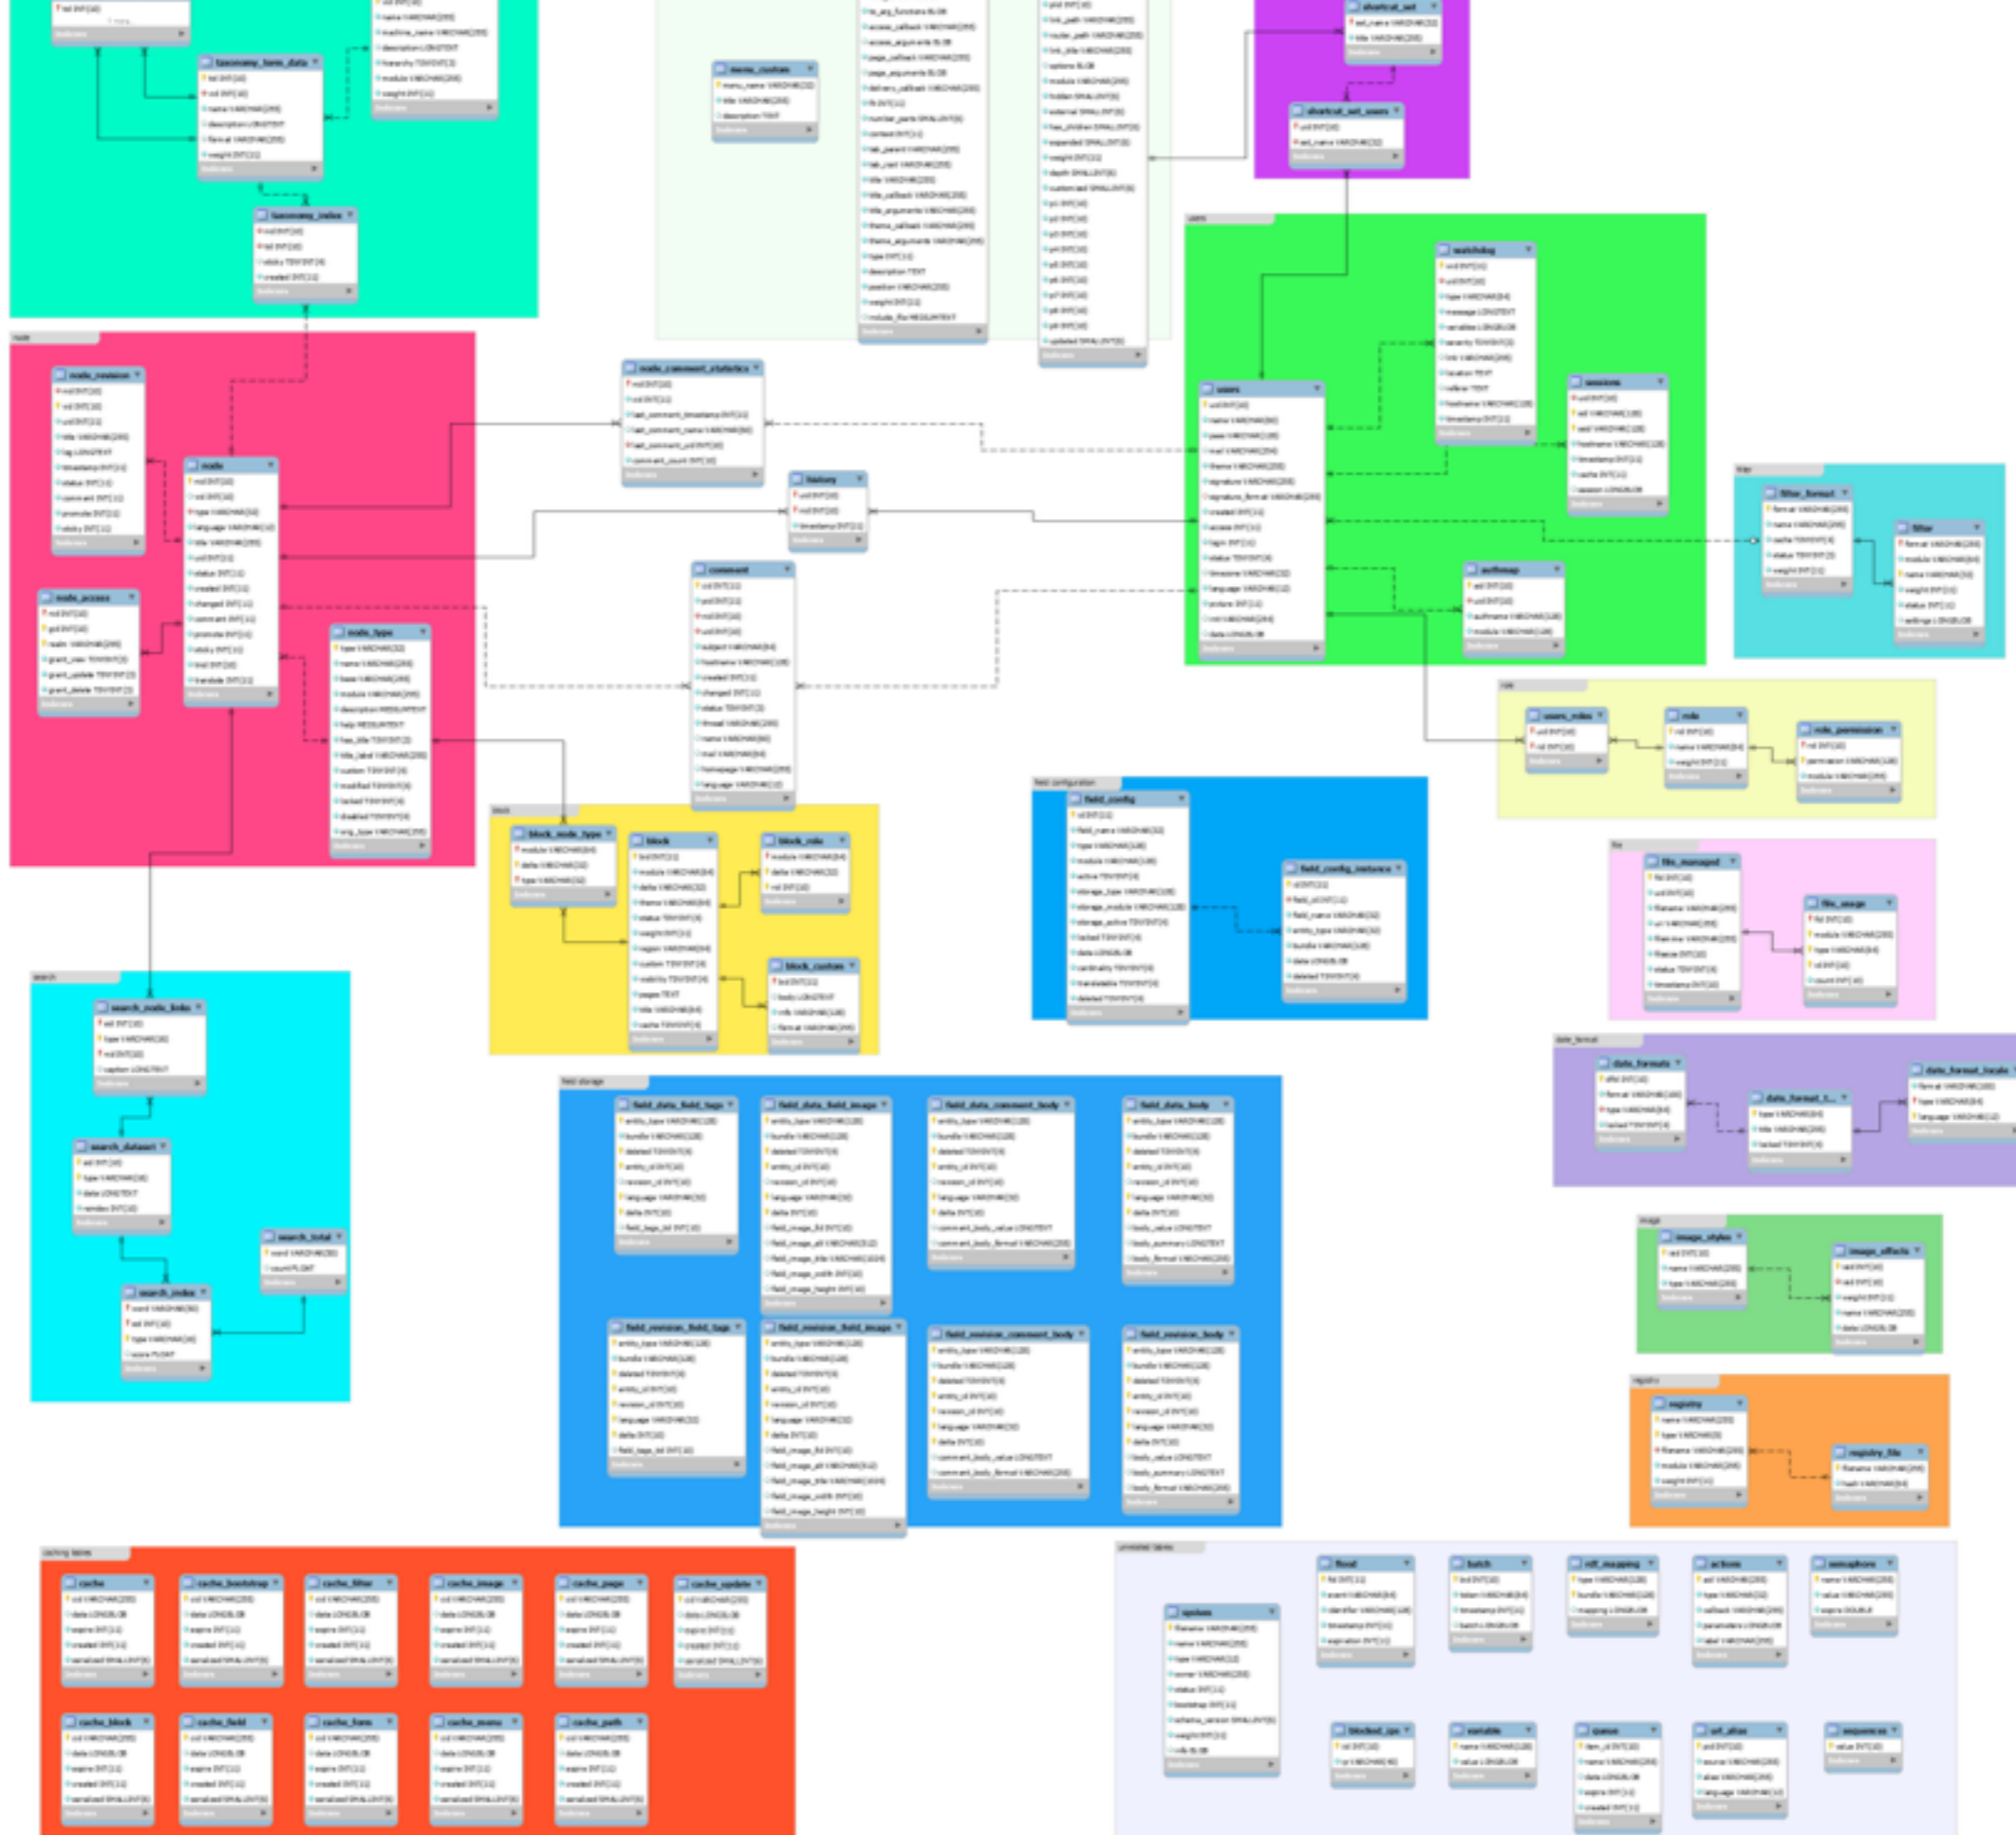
taxonomy_term_data

taxonomy_index

menu_custom

shortcut_set

shortcut_set_users

users

watchdog

sessions

authmap

node

node_revision

node_access

node_type

node_comment_statistics

history

comment

filter_format

filter

users_roles

role

role_permission

field_config

field_config_instance

block_node_type

block

block_role

block_custom

file_managed

file_usage

search_node_links

search_dataset

search_total

search_index

date_formats

date_format_t...

date_format_locale

field_data_field_tags

field_data_field_image

field_data_comment_body

field_data_body

field_revision_field_tags

field_revision_field_image

field_revision_comment_body

field_revision_body

image_styles

image_effects

registry

registry_file

cache

cache_bootstrap

cache_filter

cache_image

cache_page

cache_update

cache_block

cache_field

cache_form

cache_menu

cache_path

system

flood

batch

rdf_mapping

actions

semaphore

blocked_ips

variable

queue

url_alias

sequences